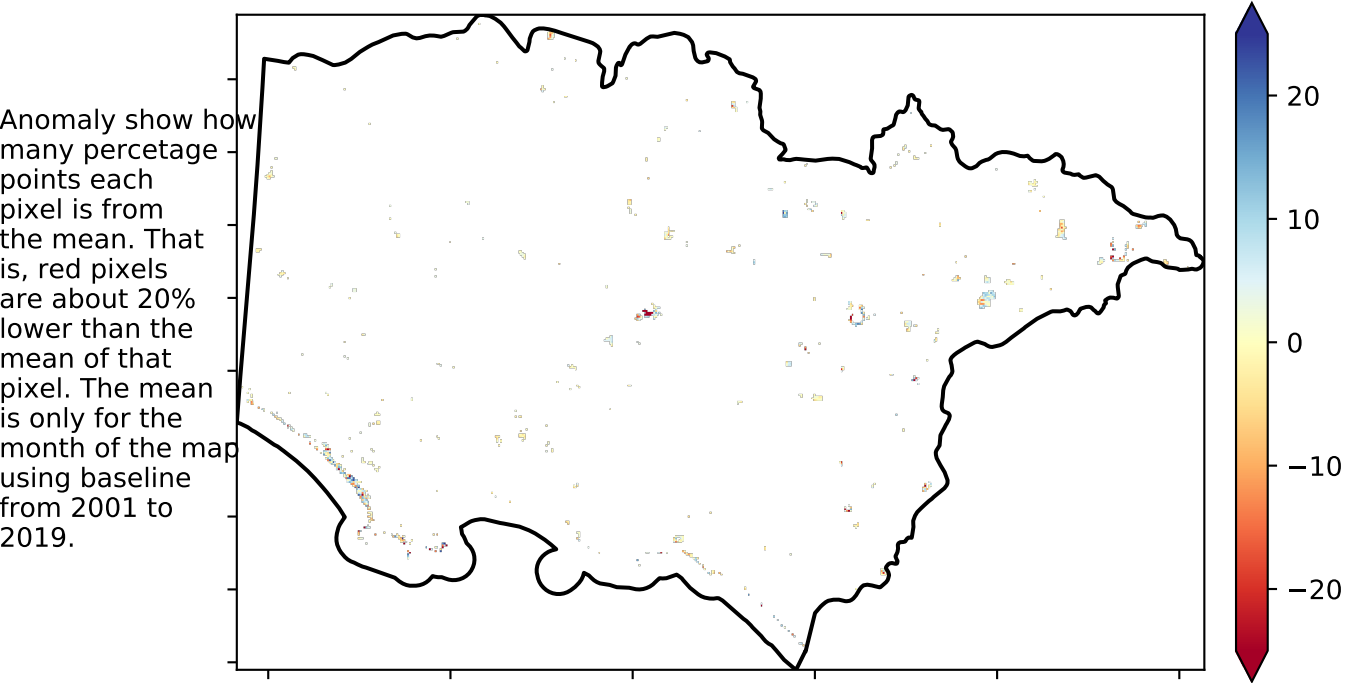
Anomaly show how many percetage points each pixel is from the mean. That is, red pixels are about 20% lower than the mean of that pixel. The mean is only for the month of the map using baseline from 2001 to 2019.

20
10
0
−10
−20